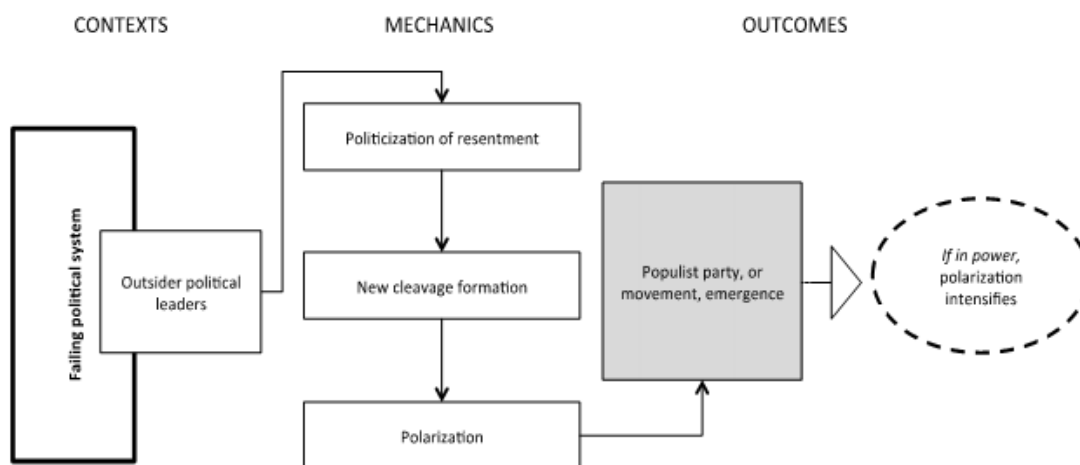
CONTEXTS

MECHANICS

OUTCOMES

Failing political system

Outsider political leaders

Politicization of resentment

New cleavage formation

Polarization

Populist party, or movement, emergence

*If in power,* polarization intensifies